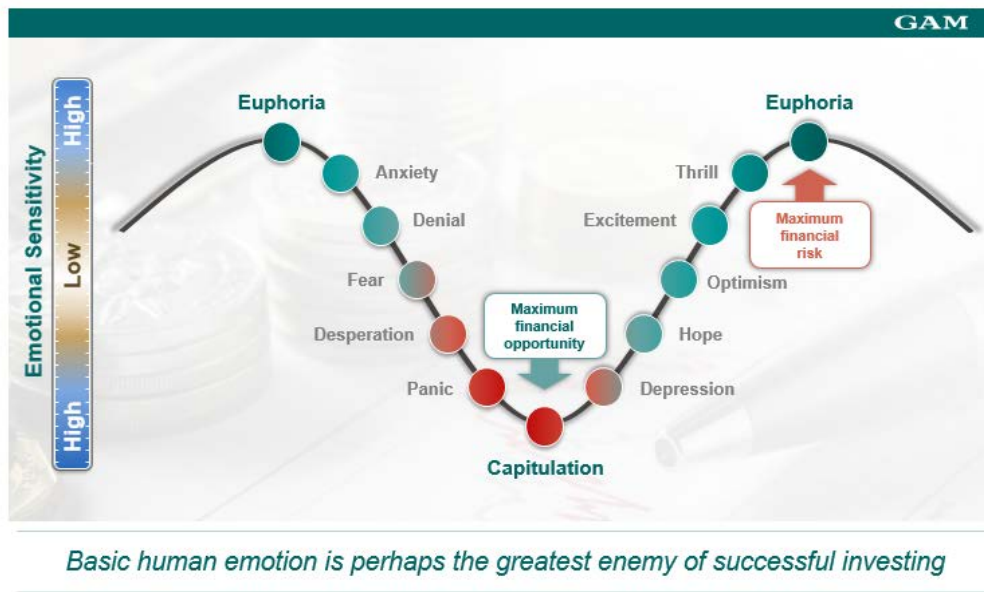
GAM

Emotional Sensitivity
High
Low
High

Euphoria
Anxiety
Denial
Fear
Desperation
Panic
Capitulation
Maximum financial opportunity
Depression
Hope
Optimism
Excitement
Thrill
Euphoria
Maximum financial risk

Basic human emotion is perhaps the greatest enemy of successful investing